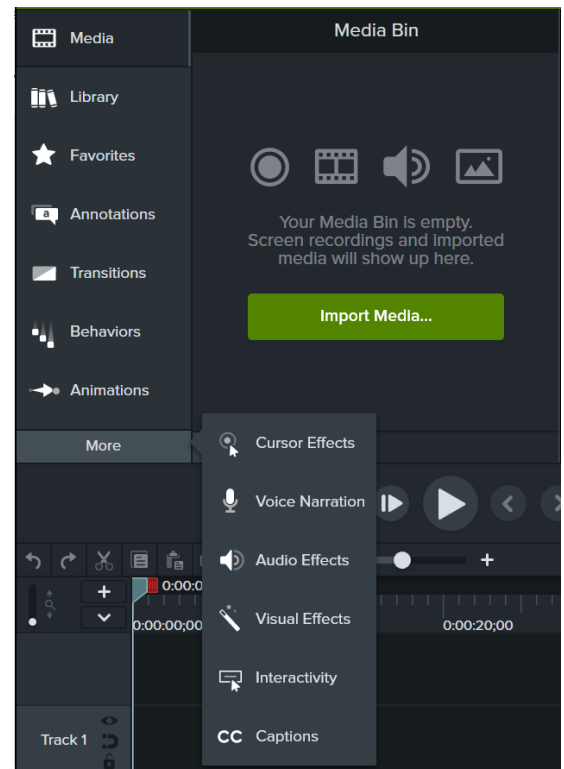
Media
Library
Favorites
Annotations
Transitions
Behaviors
Animations
More

Media Bin

Your Media Bin is empty.
Screen recordings and imported media will show up here.

Import Media...

Cursor Effects
Voice Narration
Audio Effects
Visual Effects
Interactivity
CC Captions

+
0:00:0
0:00:00;00
0:00:20;00

Track 1